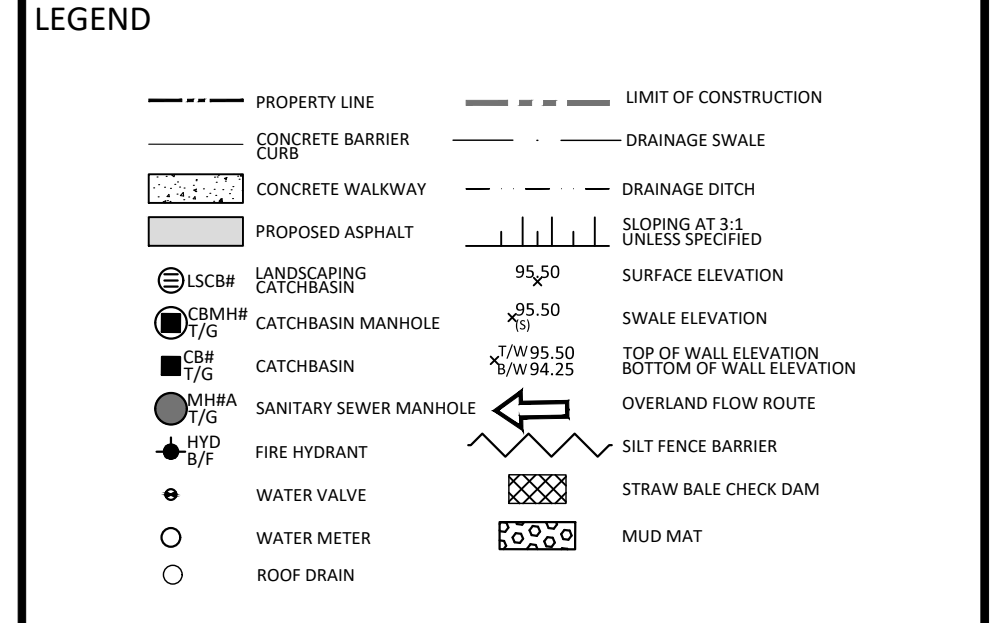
LEGEND

PROPERTY LINE

CONCRETE BARRIER CURB

CONCRETE WALKWAY

PROPOSED ASPHALT

LSCB# LANDSCAPING CATCHBASIN

CBMH# T/G CATCHBASIN MANHOLE

CB# T/G CATCHBASIN

MH#A T/G SANITARY SEWER MANHOLE

HYD B/F FIRE HYDRANT

WATER VALVE

WATER METER

ROOF DRAIN

LIMIT OF CONSTRUCTION

DRAINAGE SWALE

DRAINAGE DITCH

SLOPING AT 3:1 UNLESS SPECIFIED

95.50 SURFACE ELEVATION

95.50 (S) SWALE ELEVATION

T/W 95.50 B/W 94.25 TOP OF WALL ELEVATION BOTTOM OF WALL ELEVATION

OVERLAND FLOW ROUTE

SILT FENCE BARRIER

STRAW BALE CHECK DAM

MUD MAT